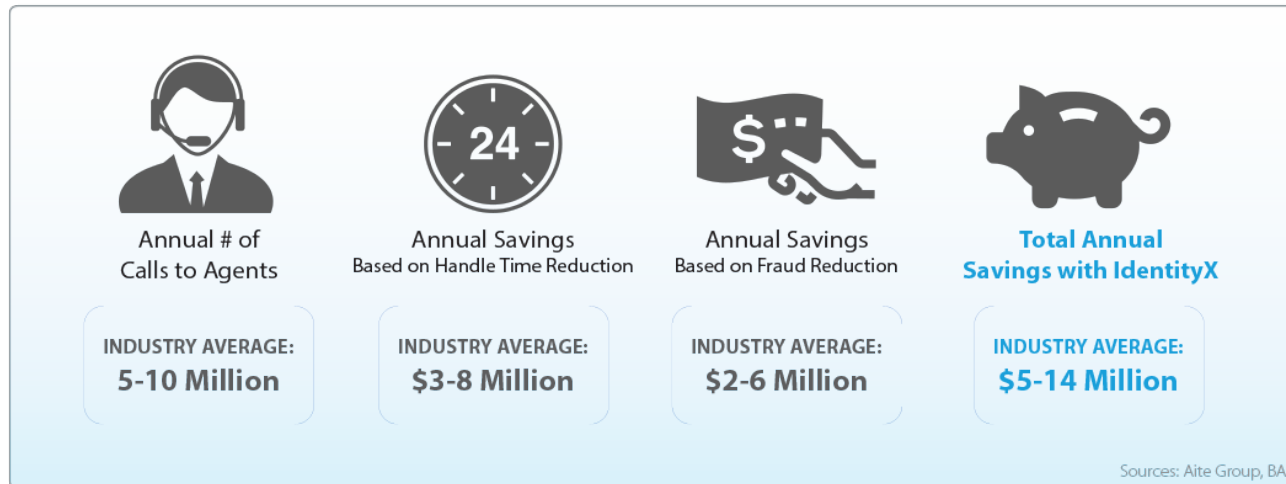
24

Annual # of Calls to Agents

INDUSTRY AVERAGE:
5-10 Million

Annual Savings
Based on Handle Time Reduction

INDUSTRY AVERAGE:
\$3-8 Million

Annual Savings
Based on Fraud Reduction

INDUSTRY AVERAGE:
\$2-6 Million

Total Annual Savings with IdentityX

INDUSTRY AVERAGE:
\$5-14 Million

Sources: Aite Group, BA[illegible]